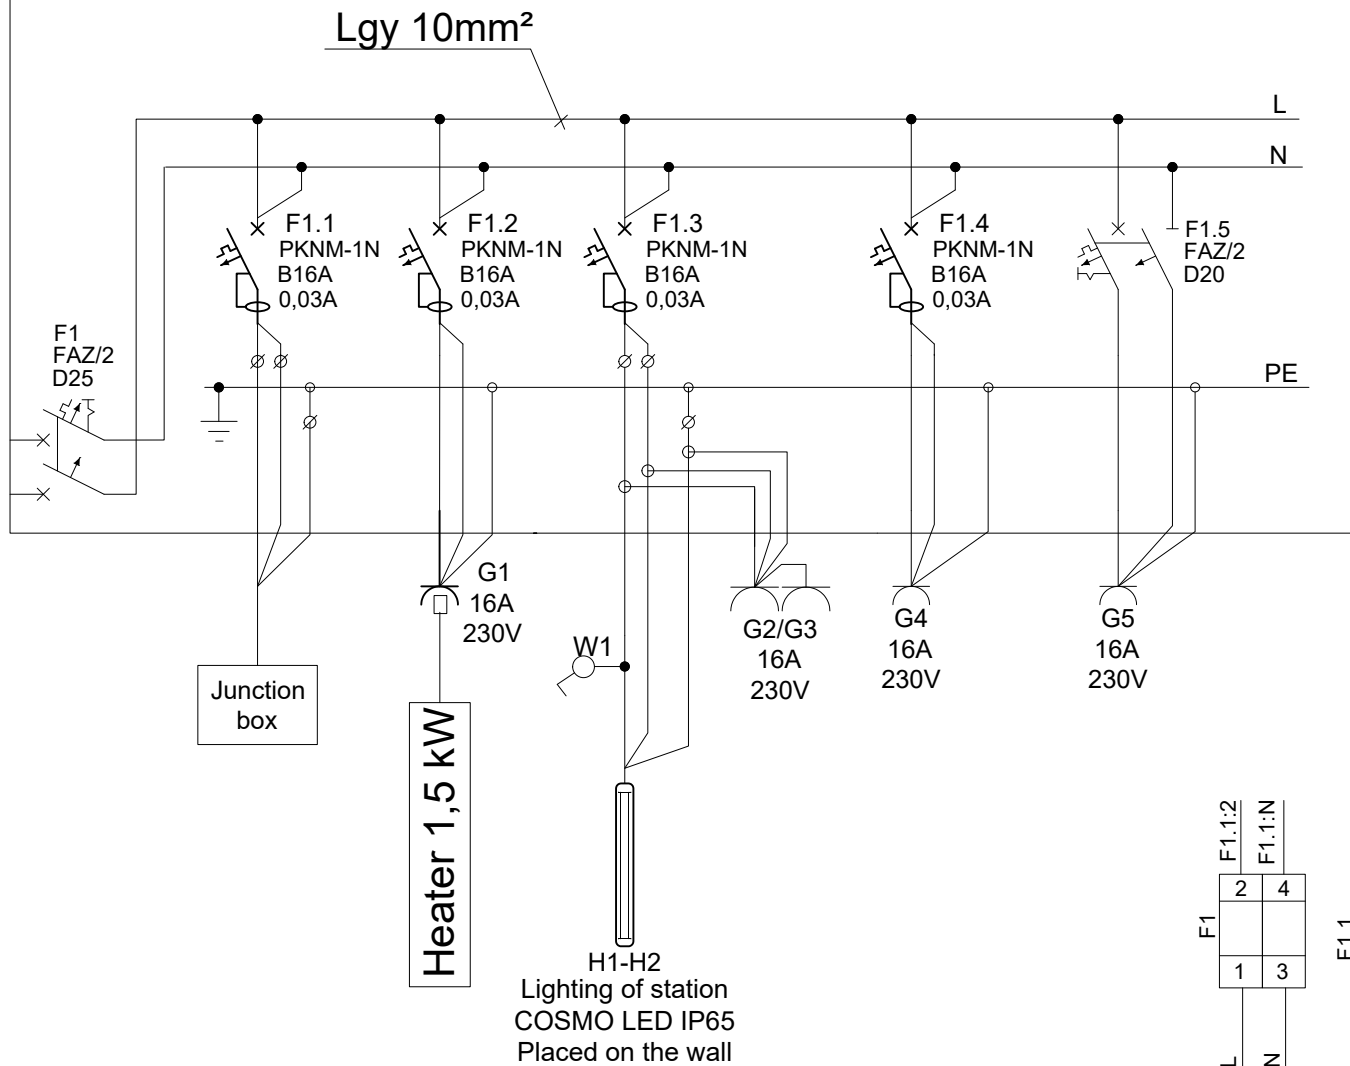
Lgy 10mm²

L

N

F1.1
PKNM-1N
B16A
0,03A

F1.2
PKNM-1N
B16A
0,03A

F1.3
PKNM-1N
B16A
0,03A

F1.4
PKNM-1N
B16A
0,03A

F1.5
FAZ/2
D20

F1
FAZ/2
D25

PE

G1
16A
230V

W1

G2/G3
16A
230V

G4
16A
230V

G5
16A
230V

Junction box

Heater 1,5 kW

H1-H2
Lighting of station
COSMO LED IP65
Placed on the wall

F1.1:2

F1.1:N

F1

2 4

1 3

L N

F1.1